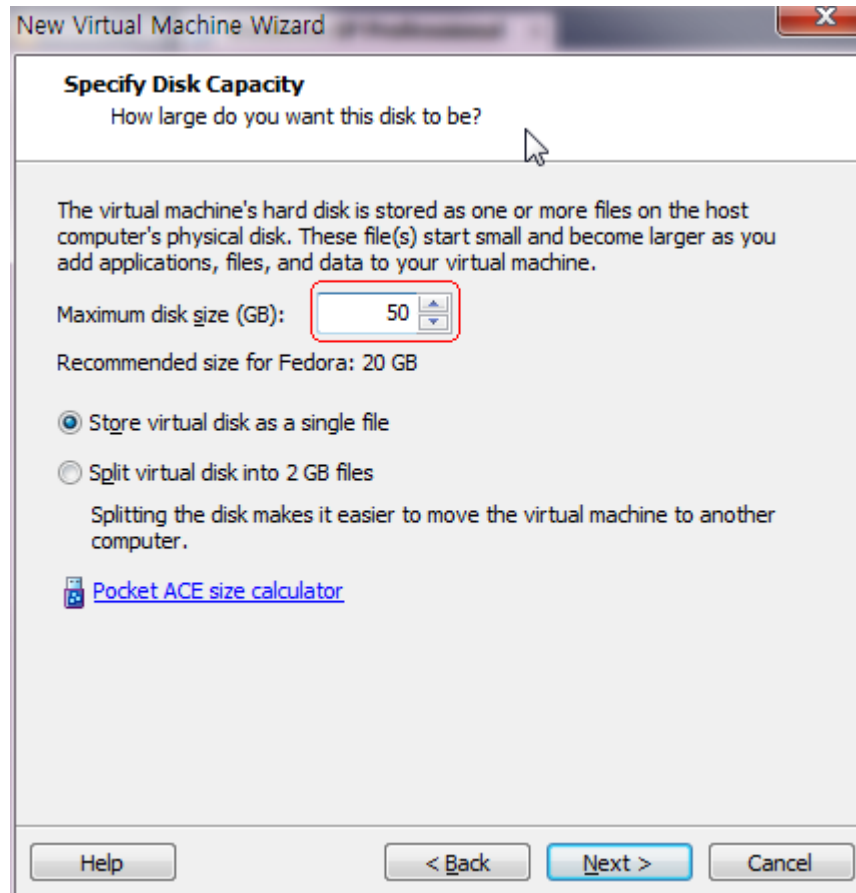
New Virtual Machine Wizard

Specify Disk Capacity
How large do you want this disk to be?

The virtual machine's hard disk is stored as one or more files on the host computer's physical disk. These file(s) start small and become larger as you add applications, files, and data to your virtual machine.

Maximum disk size (GB): 50

Recommended size for Fedora: 20 GB

Store virtual disk as a single file

Split virtual disk into 2 GB files

Splitting the disk makes it easier to move the virtual machine to another computer.

Pocket ACE size calculator

Help

< Back

Next >

Cancel